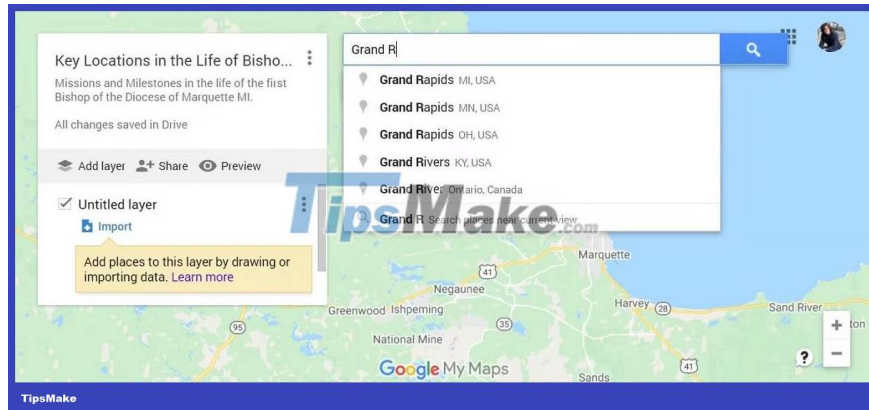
Key Locations in the Life of Bisho...

Missions and Milestones in the life of the first Bishop of the Diocese of Marquette MI.

All changes saved in Drive

Add layer Share Preview

Untitled layer

Import

Add places to this layer by drawing or importing data. Learn more

Grand R

Grand Rapids MI, USA
Grand Rapids MN, USA
Grand Rapids OH, USA
Grand Rivers KY, USA
Grand River Ontario, Canada
Grand R Search places near current view

TipsMake.com

Marquette
41
Negaunee
Greenwood Ishpeming
Harvey 28
Sand River
95
35
National Mine
Google My Maps
41
Sands
ton

TipsMake